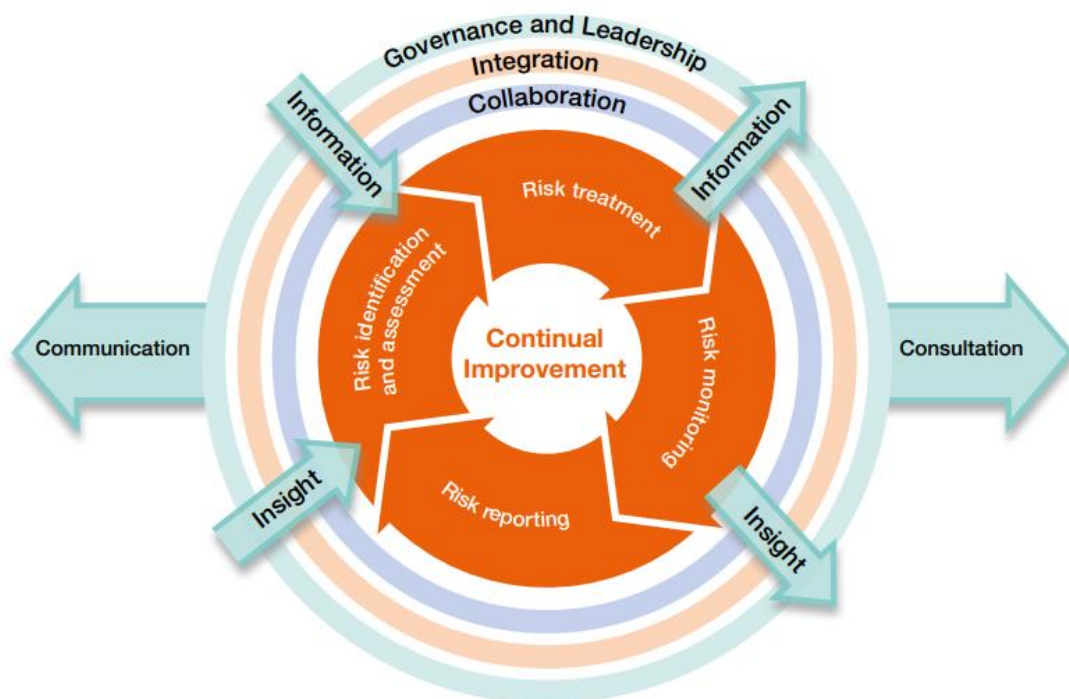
Governance and Leadership
Integration
Collaboration
Information
Information
Risk treatment
Risk identification and assessment
Continual Improvement
Risk monitoring
Communication
Consultation
Insight
Risk reporting
Insight